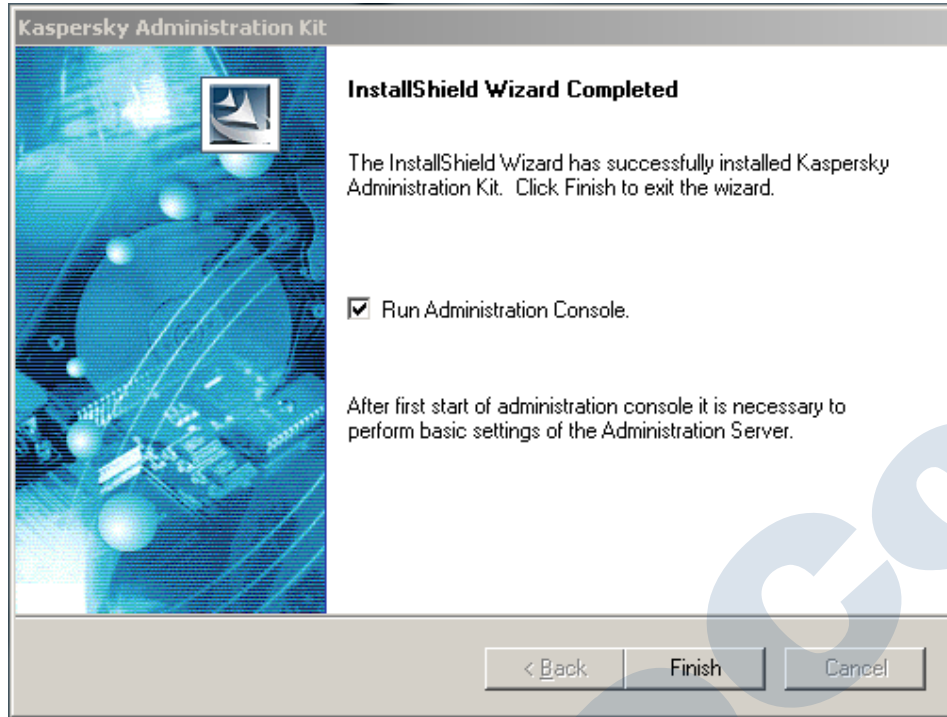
Kaspersky Administration Kit

InstallShield Wizard Completed

The InstallShield Wizard has successfully installed Kaspersky Administration Kit. Click Finish to exit the wizard.

Run Administration Console.

After first start of administration console it is necessary to perform basic settings of the Administration Server.

< Back

Finish

Cancel